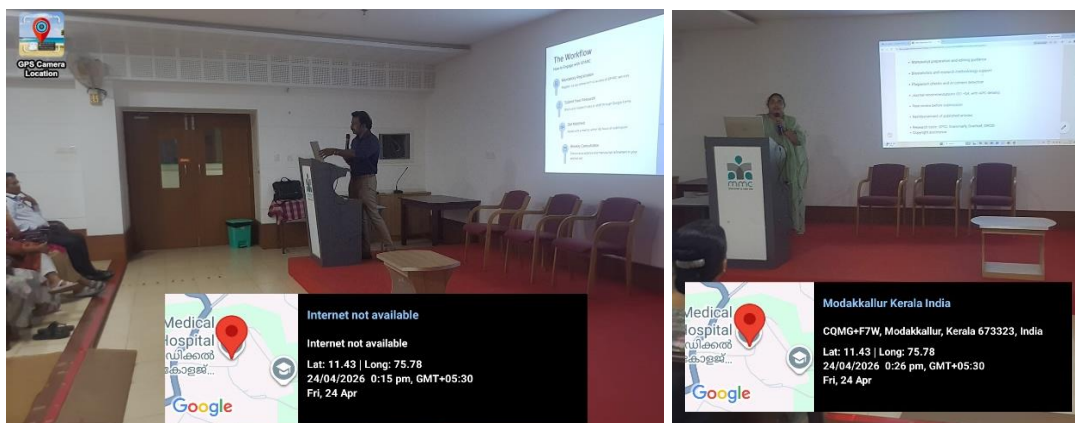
GPS Camera Location

The Workflow

Medical
Hospital
ഡിക്കൽ
കോളജ്

Google

Internet not available

Internet not available

Lat: 11.43 | Long: 75.78
24/04/2026 0:15 pm, GMT+05:30
Fri, 24 Apr

mmc

Medical
Hospital
ഡിക്കൽ
കോളജ്

Google

Modakkallur Kerala India

CQMG+F7W, Modakkallur, Kerala 673323, India

Lat: 11.43 | Long: 75.78
24/04/2026 0:26 pm, GMT+05:30
Fri, 24 Apr